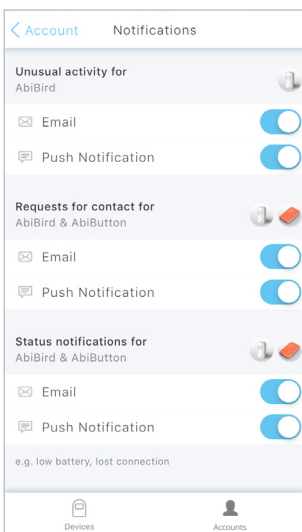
< Account Notifications

Unusual activity for
AbiBird

Email

Push Notification

Requests for contact for
AbiBird & AbiButton

Email

Push Notification

Status notifications for
AbiBird & AbiButton

Email

Push Notification

e.g. low battery, lost connection

Devices

Accounts